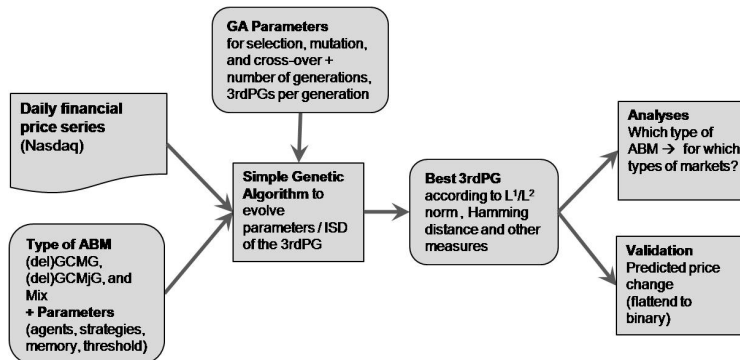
**GA Parameters** for selection, mutation, and cross-over + number of generations, 3rdPGs per generation

**Daily financial price series** (Nasdaq)

**Type of ABM** (del)GCMG, (del)GCMjG, and Mix **+ Parameters** (agents, strategies, memory, threshold)

**Simple Genetic Algorithm** to evolve parameters / ISD of the 3rdPG

**Best 3rdPG** according to $L^1/L^2$ norm , Hamming distance and other measures

**Analyses** Which type of ABM → for which types of markets?

**Validation** Predicted price change (flattend to binary)